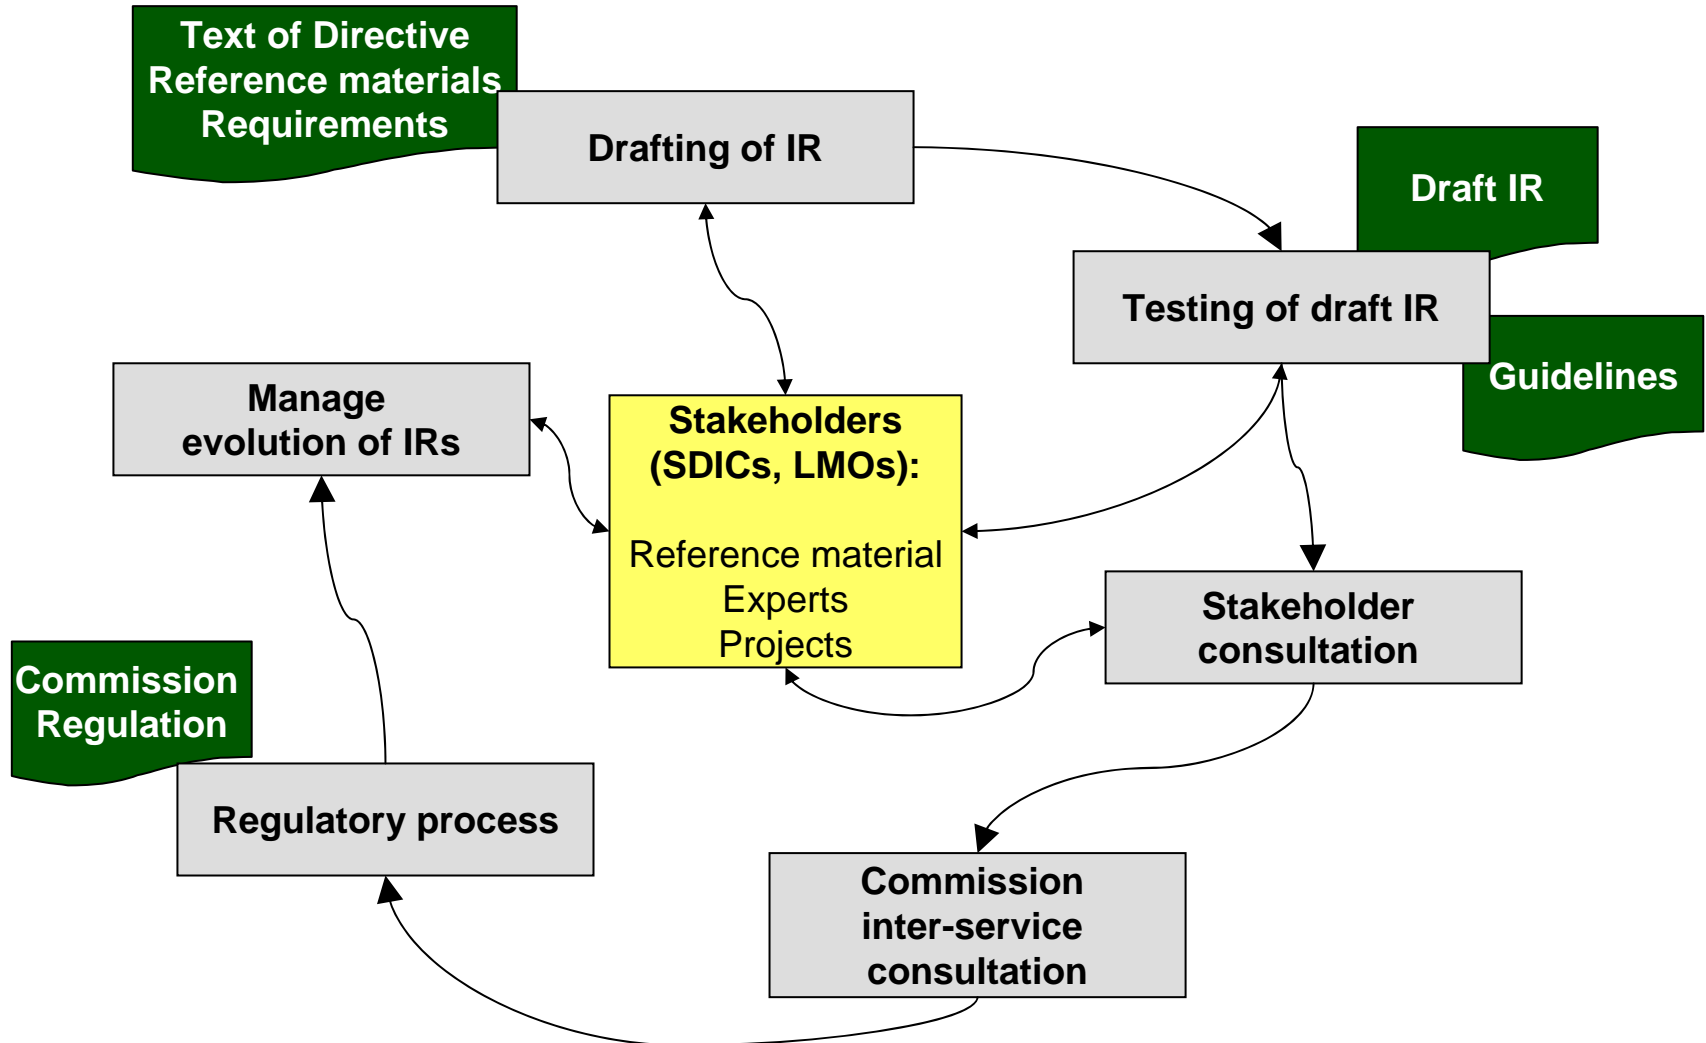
Text of Directive
Reference materials
Requirements

Drafting of IR

Draft IR

Testing of draft IR

Guidelines

Manage evolution of IRs

Stakeholders (SDICs, LMOs):

Reference material
Experts
Projects

Stakeholder consultation

Commission Regulation

Regulatory process

Commission inter-service consultation